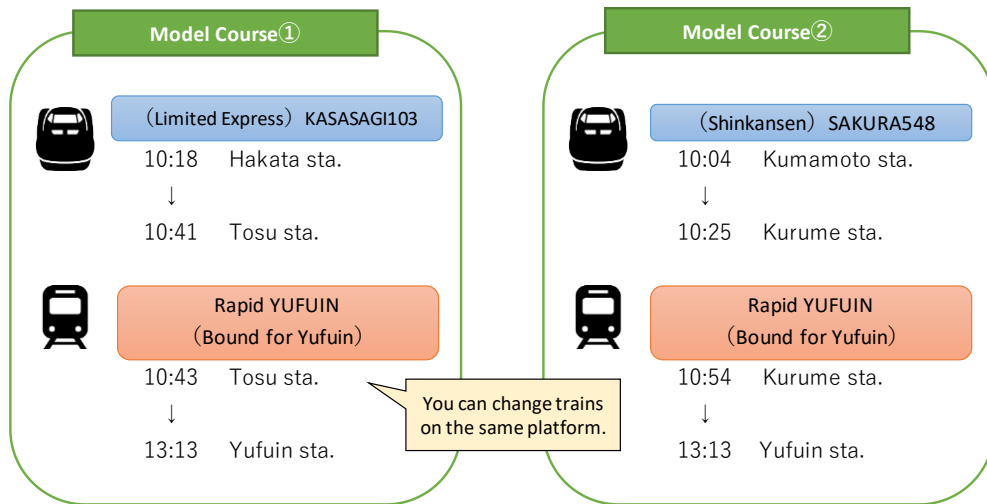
Model Course①

（Limited Express） KASASAGI103

10:18 Hakata sta.

↓

10:41 Tosu sta.

Rapid YUFUIN
（Bound for Yufuin）

10:43 Tosu sta.

↓

13:13 Yufuin sta.

You can change trains on the same platform.

Model Course②

（Shinkansen） SAKURA548

10:04 Kumamoto sta.

↓

10:25 Kurume sta.

Rapid YUFUIN
（Bound for Yufuin）

10:54 Kurume sta.

↓

13:13 Yufuin sta.